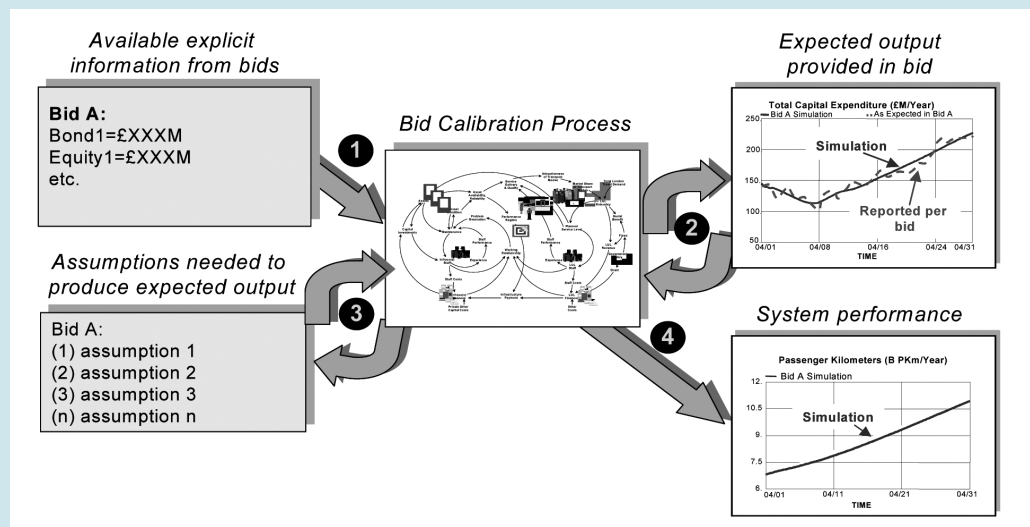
Available explicit information from bids

Bid A:
Bond1=£XXXM
Equity1=£XXXM
etc.

Assumptions needed to produce expected output

Bid A:
(1) assumption 1
(2) assumption 2
(3) assumption 3
(n) assumption n

Bid Calibration Process

1

2

3

4

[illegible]

Expected output provided in bid

Total Capital Expenditure (£M/Year)
— Bid A Simulation
-- As Expected in Bid A

250
200
150
100
50

Simulation

Reported per bid

04/01 04/08 04/16 04/24 04/31
TIME

System performance

Passenger Kilometers (B PKm/Year)
— Bid A Simulation

12.
10.5
9.
7.5
6.

Simulation

04/01 04/11 04/21 04/31
TIME